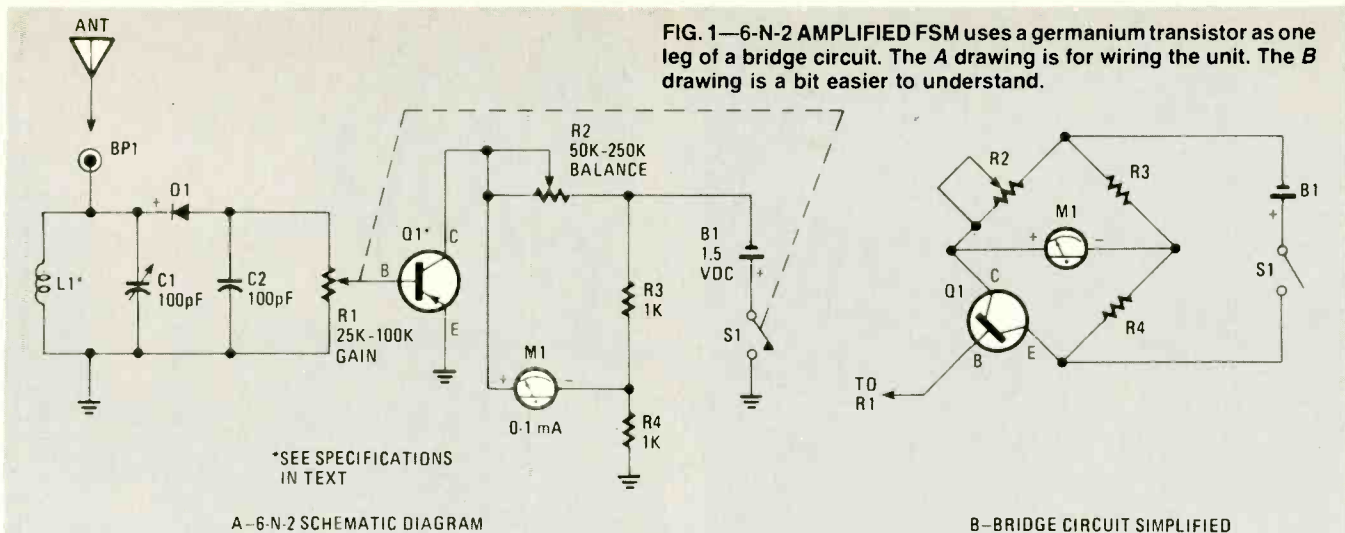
FIG. 1—6-N-2 AMPLIFIED FSM uses a germanium transistor as one leg of a bridge circuit. The *A* drawing is for wiring the unit. The *B* drawing is a bit easier to understand.

ANT

BP1

D1

L1*

C1 100pF

C2 100pF

R1 25K-100K GAIN

B

Q1*

C

E

R2 50K-250K BALANCE

B1 1.5 VDC

R3 1K

M1

0-1 mA

R4 1K

S1

*SEE SPECIFICATIONS IN TEXT

A–6-N-2 SCHEMATIC DIAGRAM

R2

R3

M1

B1

S1

C

Q1

R4

B

E

TO R1

B–BRIDGE CIRCUIT SIMPLIFIED